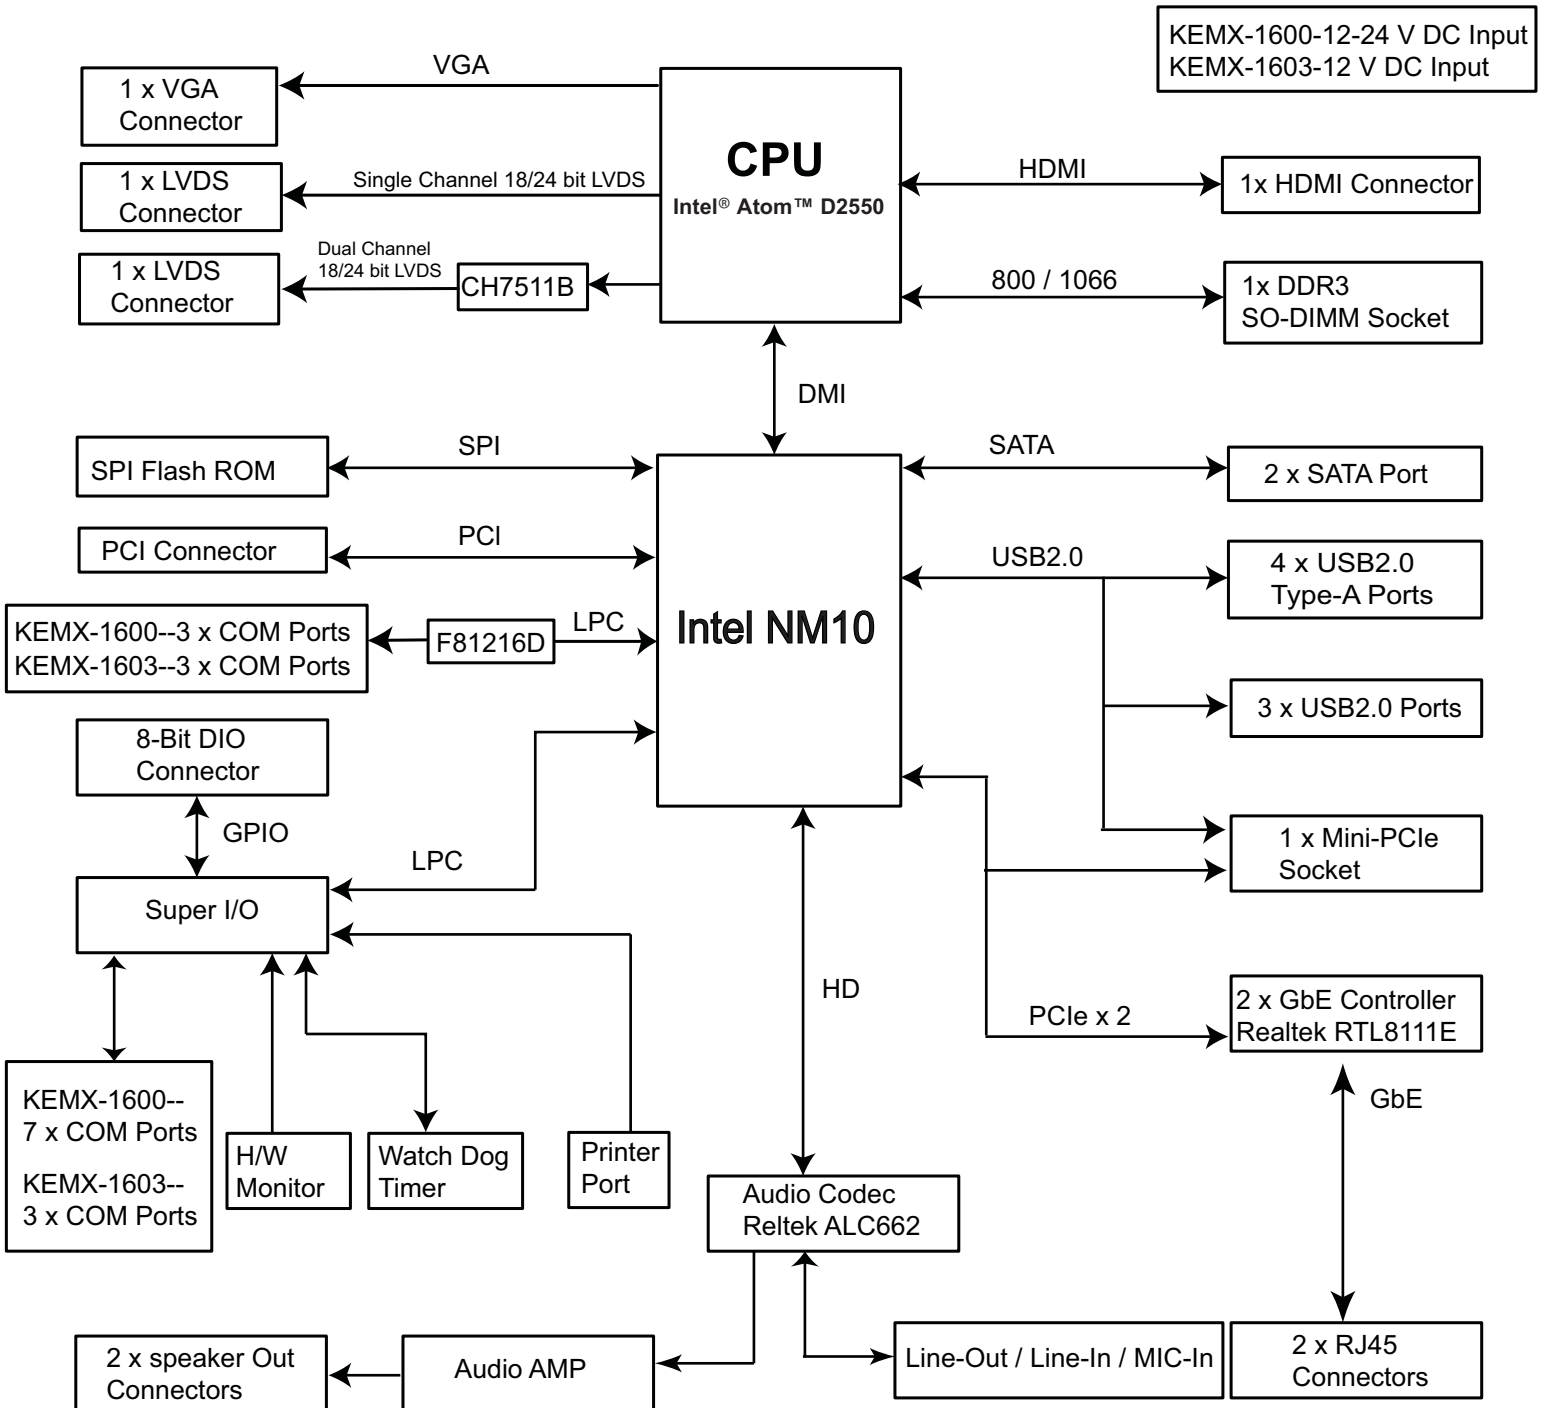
KEMX-1600-12-24 V DC Input
KEMX-1603-12 V DC Input

1 x VGA Connector

VGA

CPU
Intel® Atom™ D2550

1 x LVDS Connector

Single Channel 18/24 bit LVDS

HDMI

1x HDMI Connector

1 x LVDS Connector

Dual Channel 18/24 bit LVDS

CH7511B

800 / 1066

1x DDR3 SO-DIMM Socket

DMI

SPI Flash ROM

SPI

SATA

2 x SATA Port

PCI Connector

PCI

USB2.0

4 x USB2.0 Type-A Ports

KEMX-1600--3 x COM Ports
KEMX-1603--3 x COM Ports

F81216D

LPC

Intel NM10

3 x USB2.0 Ports

8-Bit DIO Connector

GPIO

1 x Mini-PCIe Socket

LPC

Super I/O

HD

PCIe x 2

2 x GbE Controller Realtek RTL8111E

GbE

KEMX-1600-- 7 x COM Ports

KEMX-1603-- 3 x COM Ports

H/W Monitor

Watch Dog Timer

Printer Port

Audio Codec Reltek ALC662

2 x speaker Out Connectors

Audio AMP

Line-Out / Line-In / MIC-In

2 x RJ45 Connectors